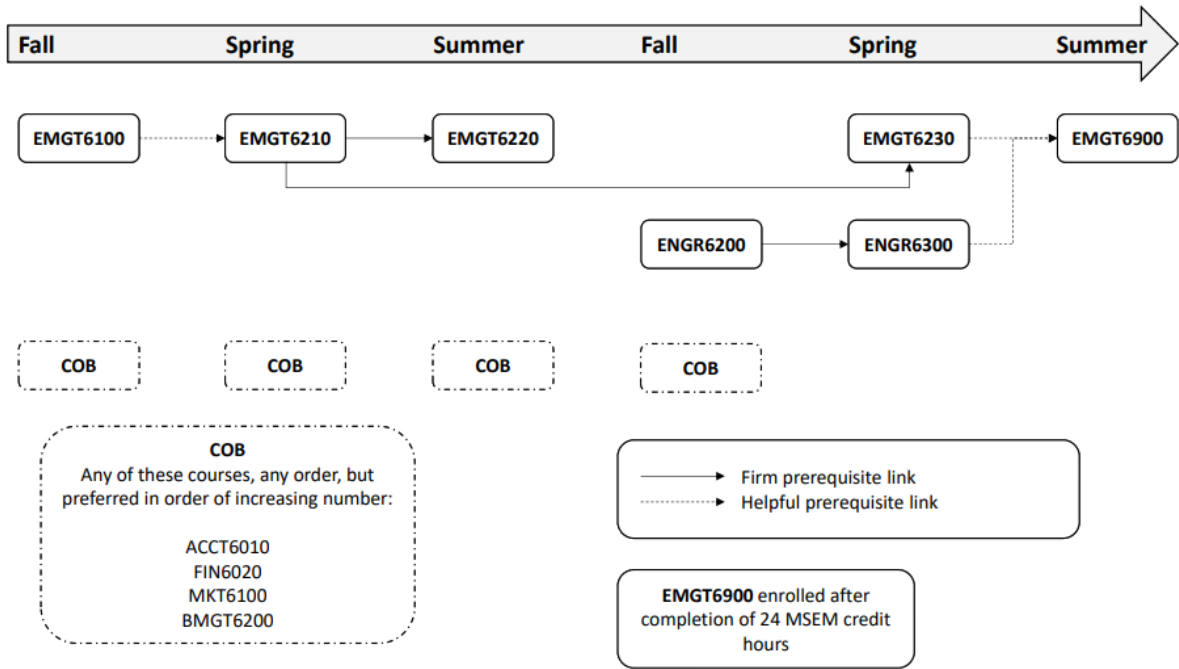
Fall Spring Summer Fall Spring Summer

EMGT6100
EMGT6210
EMGT6220
EMGT6230
EMGT6900
ENGR6200
ENGR6300

COB
COB
COB
COB

COB
Any of these courses, any order, but preferred in order of increasing number:

ACCT6010
FIN6020
MKT6100
BMGT6200

Firm prerequisite link
Helpful prerequisite link

**EMGT6900** enrolled after completion of 24 MSEM credit hours